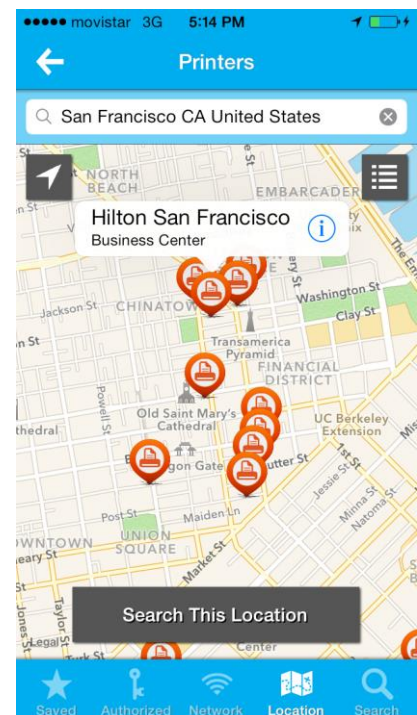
●●●●● movistar 3G 5:14 PM

Printers

San Francisco CA United States

NORTH BEACH
EMBARCADER
Hilton San Francisco
Business Center
Jackson St
CHINATOWN
Washington St
Clay St
Transamerica Pyramid
FINANCIAL DISTRICT
Powell St
Old Saint Mary's Cathedral
thedral
UC Berkeley Extension
gon Gate
Sutter St
Post St
Maiden Ln
Jessie St
Minna St
Natoma St
OWNTOWN
UNION SQUARE
Market St
Taylor St
Jones St
Legal
Turk St
Center

Search This Location

Saved
Authorized
Network
Location
Search